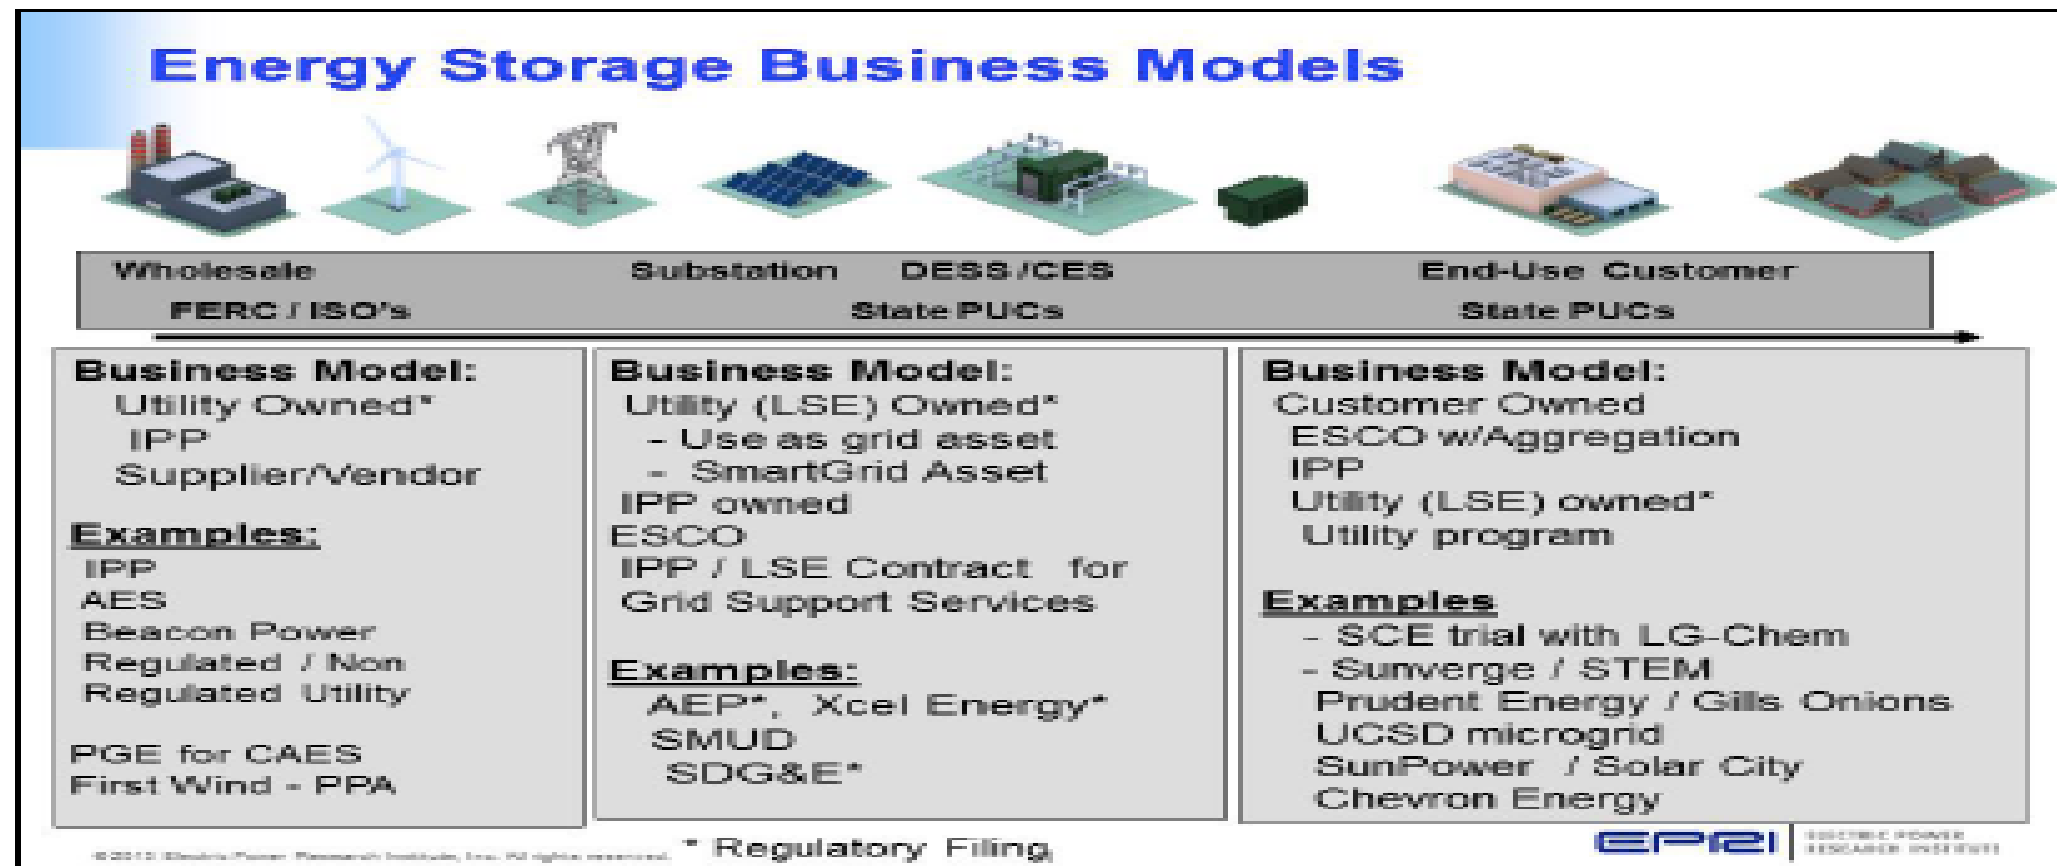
Energy Storage Business Models

Wholesale
FERC / ISO's

Substation DESS / CES
State PUCs

End-Use Customer
State PUCs

Business Model:
Utility Owned*
IPP
Supplier/Vendor

Examples:
IPP
AES
Beacon Power
Regulated / Non Regulated Utility

PGE for CAES
First Wind - PPA

Business Model:
Utility (LSE) Owned*
- Use as grid asset
- SmartGrid Asset
IPP owned
ESCO
IPP / LSE Contract for Grid Support Services

Examples:
AEP*, Xcel Energy*
SMUD
SDG&E*

Business Model:
Customer Owned
ESCO w/Aggregation
IPP
Utility (LSE) owned*
Utility program

Examples
- SCE trial with LG-Chem
- Sunverge / STEM
Prudent Energy / Gills Onions
UCSD microgrid
SunPower / Solar City
Chevron Energy

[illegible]

* Regulatory Filing

EPRI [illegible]